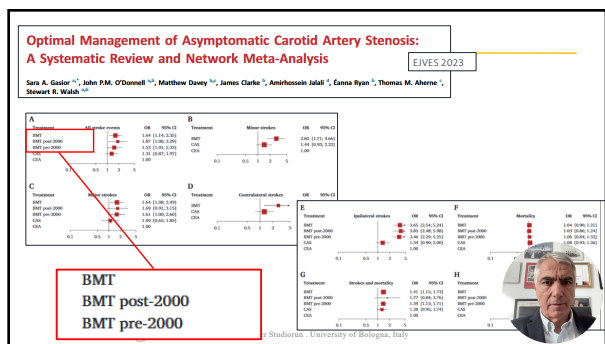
Optimal Management of Asymptomatic Carotid Artery Stenosis: A Systematic Review and Network Meta-Analysis

EJVES 2023

Sara A. Gasior, John P.M. O'Donnell, Matthew Davey, James Clarke, Amirhossein Jalali, Éanna Ryan, Thomas M. Aherne, Stewart R. Walsh

A
Treatment All stroke events OR 95% CI
BMT 1.64 (1.14, 2.35)
BMT post-2000 1.97 (1.06, 3.29)
BMT pre-2000 1.52 (1.01, 2.32)
CAS 1.16 (0.67, 1.97)
CEA 1.00

B
Treatment Minor strokes OR 95% CI
BMT 2.82 (1.71, 4.66)
CAS 1.44 (0.93, 2.22)
CEA 1.00

C
Treatment Major strokes OR 95% CI
BMT 1.64 (1.08, 2.49)
BMT post-2000 1.69 (0.91, 3.15)
BMT pre-2000 1.61 (1.00, 2.60)
CAS 1.09 (0.65, 1.85)
CEA 1.00

D
Treatment Contralateral stroke OR 95% CI

E
Treatment Ipsilateral strokes OR 95% CI
BMT 3.65 (2.54, 5.24)
BMT post-2000 4.36 (2.48, 5.96)
BMT pre-2000 3.37 (2.16, 5.25)
CAS 1.34 (0.98, 2.00)
CEA 1.00

F
Treatment Mortality OR 95% CI
BMT 1.04 (0.90, 1.21)
BMT post-2000 1.03 (0.86, 1.24)
BMT pre-2000 1.06 (0.84, 1.32)
CAS 1.08 (0.93, 1.26)
CEA 1.00

G
Treatment Strokes and mortality OR 95% CI
BMT 1.41 (1.11, 1.75)
BMT post-2000 1.77 (0.84, 3.76)
BMT pre-2000 1.39 (1.13, 1.71)
CAS 1.28 (0.93, 1.74)
CEA 1.00

H
Treatment

BMT
BMT post-2000
BMT pre-2000

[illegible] Studiorum . University of Bologna, Italy